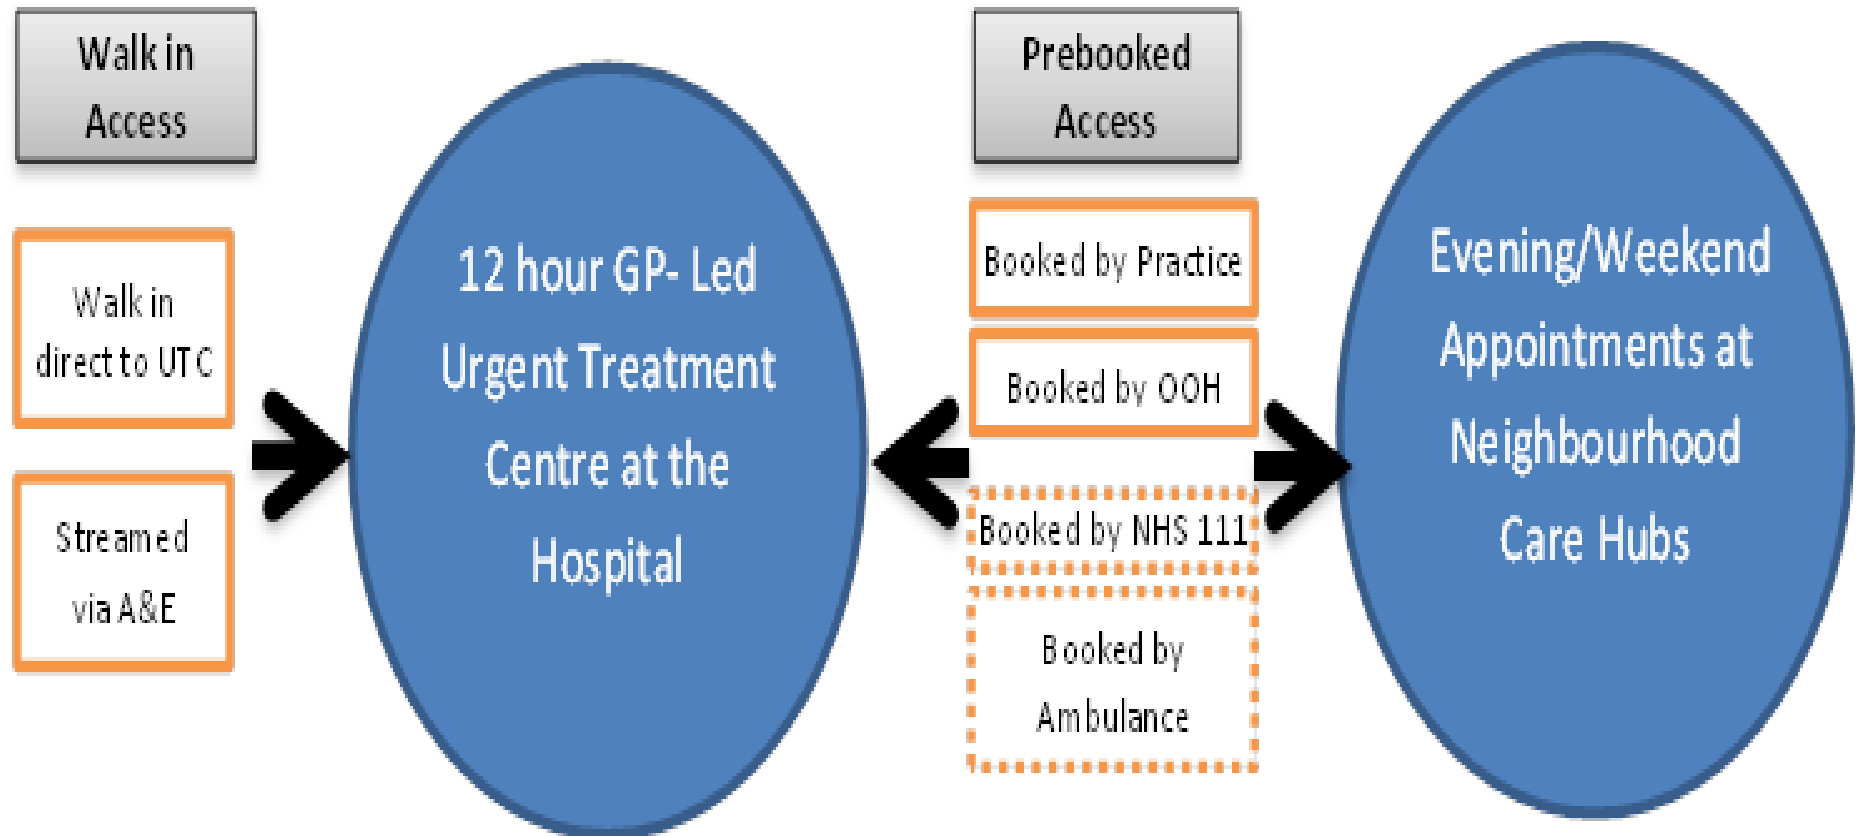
Walk in Access

Walk in direct to UTC

Streamed via A&E

12 hour GP- Led Urgent Treatment Centre at the Hospital

Prebooked Access

Booked by Practice

Booked by OOH

Booked by NHS 111

Booked by Ambulance

Evening/Weekend Appointments at Neighbourhood Care Hubs